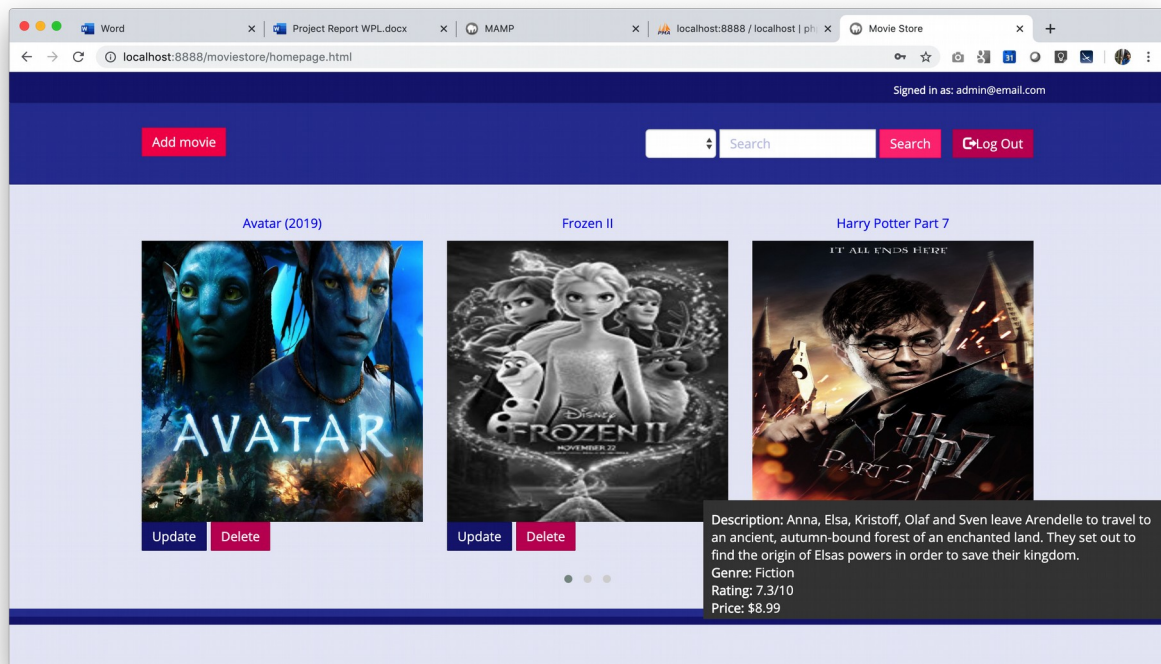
Word

Project Report WPL.docx

MAMP

localhost:8888 / localhost | ph

Movie Store

localhost:8888/moviestore/homepage.html

Signed in as: admin@email.com

Add movie

Search

Search

Log Out

Avatar (2019)

AVATAR

Update

Delete

Frozen II

Disney FROZEN II

NOVEMBER 22

Update

Delete

Harry Potter Part 7

IT ALL ENDS HERE

PART 2 HP7

Description: Anna, Elsa, Kristoff, Olaf and Sven leave Arendelle to travel to an ancient, autumn-bound forest of an enchanted land. They set out to find the origin of Elsas powers in order to save their kingdom.
Genre: Fiction
Rating: 7.3/10
Price: $8.99